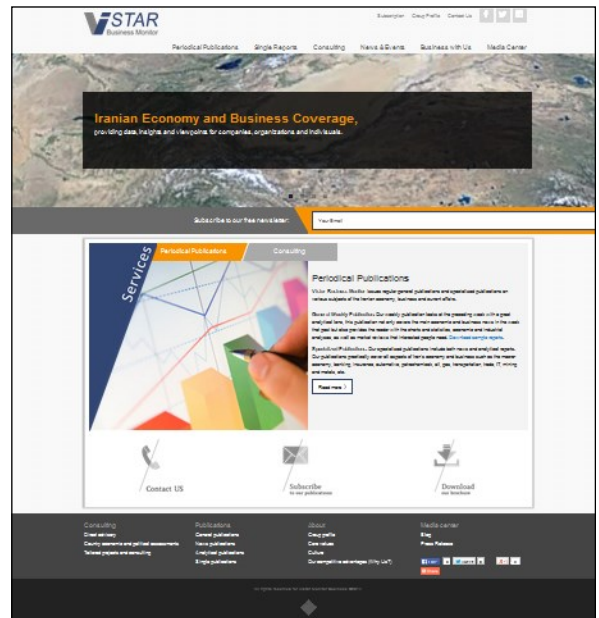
VSTAR Business Monitor

Subscription Group Profile Contact Us

Periodical Publications Single Reports Consulting News & Events Business with Us Media Center

Iranian Economy and Business Coverage,
providing data, insights and viewpoints for companies, organizations and individuals.

Subscribe to our free newsletter: Your Email

Periodical Publications Consulting

Services

Periodical Publications

Vistar Business Monitor issues regular general publications and specialized publications on various subjects of the Iranian economy, business and current affairs.

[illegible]

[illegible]

Read more

Contact US

Subscribe
to our publications

Download
our brochure

Consulting
Client advisory
Country economic and political assessments
Tailored projects and consulting

Publications
General publications
News publications
Analytical publications
Single publications

About
Group profile
Core values
Culture
Our competitive advantage (Why Us?)

Media center
Blog
Press Release

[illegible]